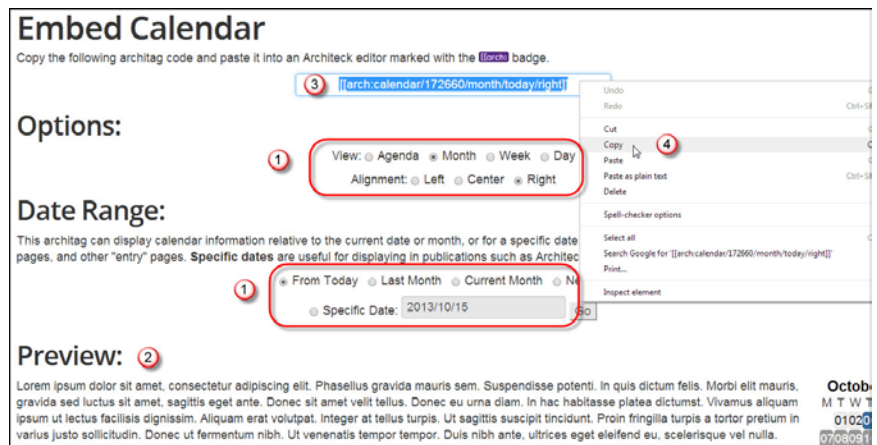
Embed Calendar

Copy the following architag code and paste it into an Architeck editor marked with the [[arch]] badge.

3 [[arch:calendar/172660/month/today/right]]

Options:

1 View: Agenda Month Week Day

Alignment: Left Center Right

Date Range:

This architag can display calendar information relative to the current date or month, or for a specific date pages, and other "entry" pages. Specific dates are useful for displaying in publications such as Architec

1 From Today Last Month Current Month Ne

Specific Date: 2013/10/15 Go

Preview: 2

Lorem ipsum dolor sit amet, consectetur adipiscing elit. Phasellus gravida mauris sem. Suspendisse potenti. In quis dictum felis. Morbi elit mauris, gravida sed luctus sit amet, sagittis eget ante. Donec sit amet velit tellus. Donec eu urna diam. In hac habitasse platea dictumst. Vivamus aliquam ipsum ut lectus facilisis dignissim. Aliquam erat volutpat. Integer at tellus turpis. Ut sagittis suscipit tincidunt. Proin fringilla turpis a tortor pretium in varius justo sollicitudin. Donec ut fermentum nibh. Ut venenatis tempor tempor. Duis nibh ante, ultrices eget eleifend eu, scelerisque vel nulla.

Octob
M T W T
0102
0708091

Undo
Redo Ctrl+Sh
Cut
Copy 4
Paste
Paste as plain text Ctrl+Sh
Delete
Spell-checker options
Select all
Search Google for '[[arch:calendar/172660/month/today/right]]'
Print...
Inspect element